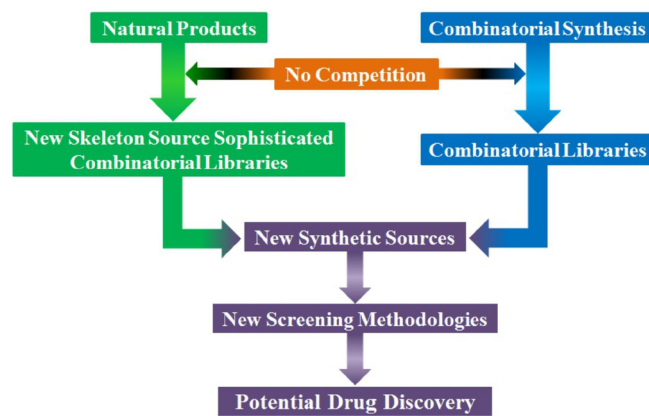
Natural Products

Combinatorial Synthesis

No Competition

New Skeleton Source Sophisticated Combinatorial Libraries

Combinatorial Libraries

New Synthetic Sources

New Screening Methodologies

Potential Drug Discovery